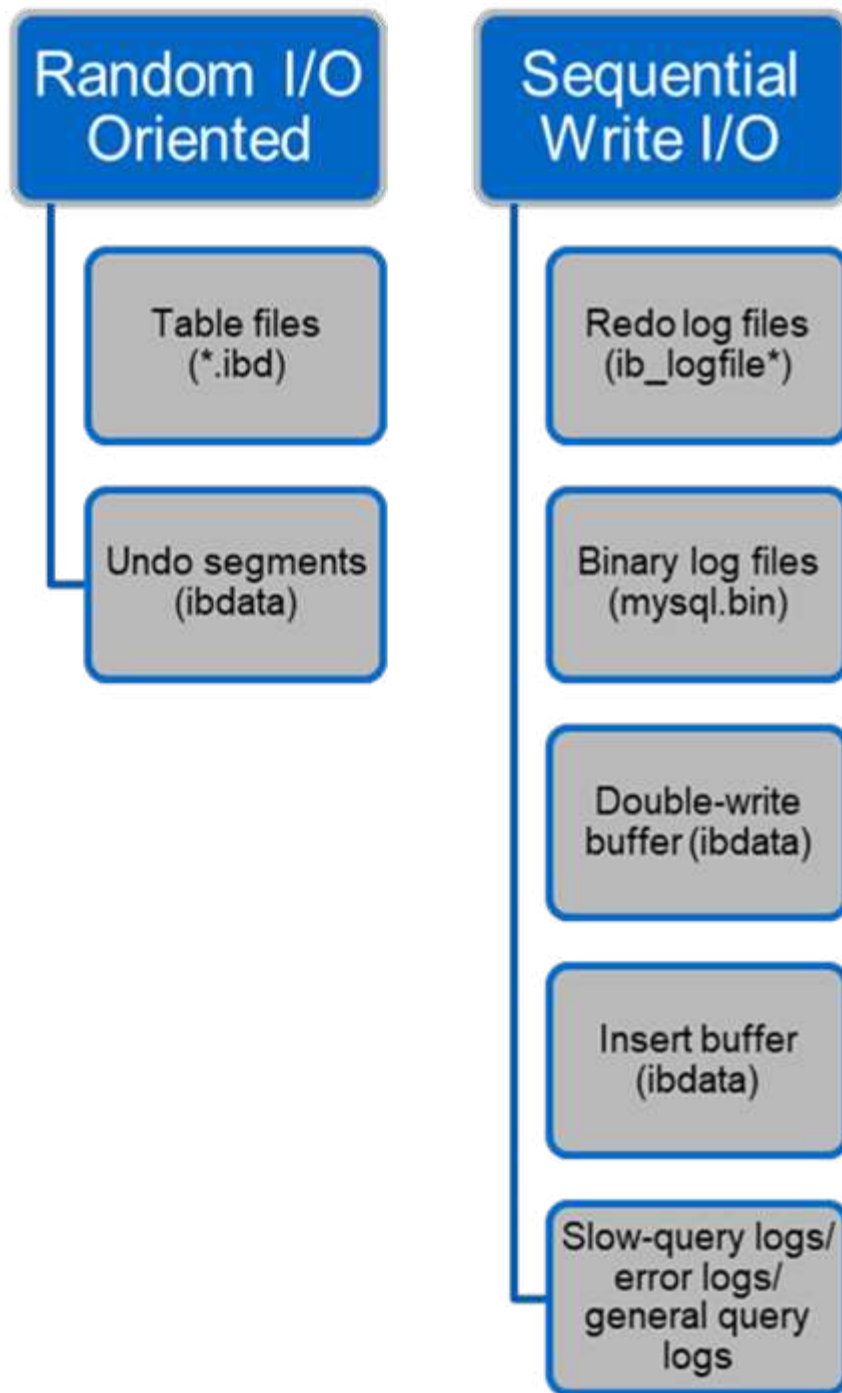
Random I/O Oriented

Table files (*.ibd)

Undo segments (ibdata)

Sequential Write I/O

Redo log files (ib_logfile*)

Binary log files (mysql.bin)

Double-write buffer (ibdata)

Insert buffer (ibdata)

Slow-query logs/ error logs/ general query logs